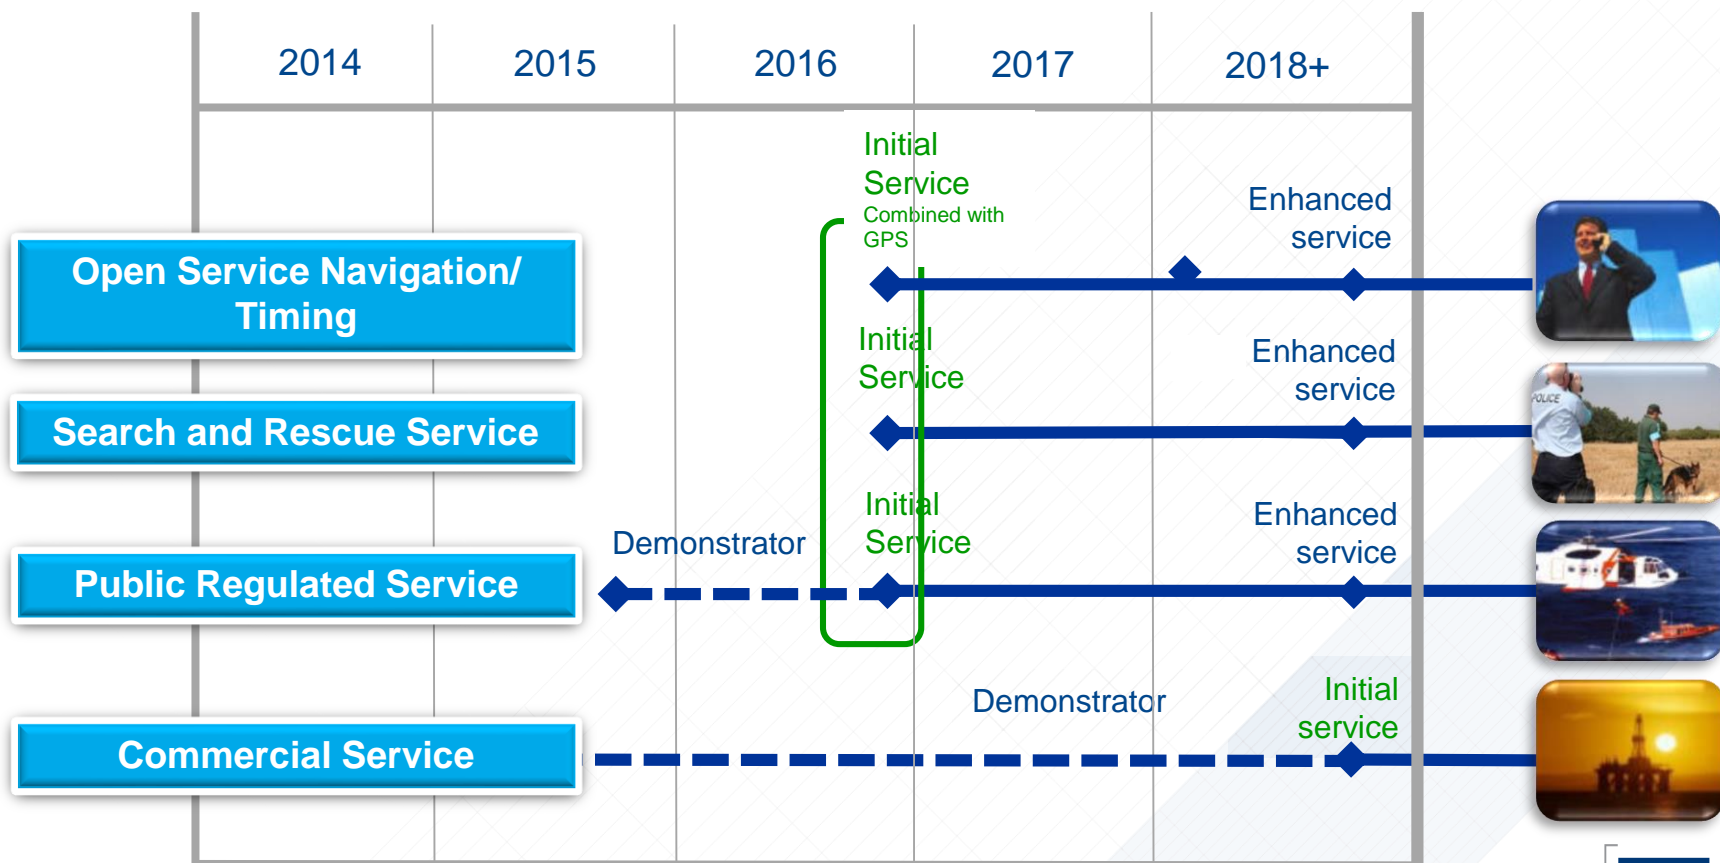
2014
2015
2016
2017
2018+

Open Service Navigation/ Timing

Initial Service
Combined with GPS

Enhanced service

Search and Rescue Service

Initial Service

Enhanced service

POLICE

Public Regulated Service

Demonstrator

Initial Service

Enhanced service

Commercial Service

Demonstrator

Initial service